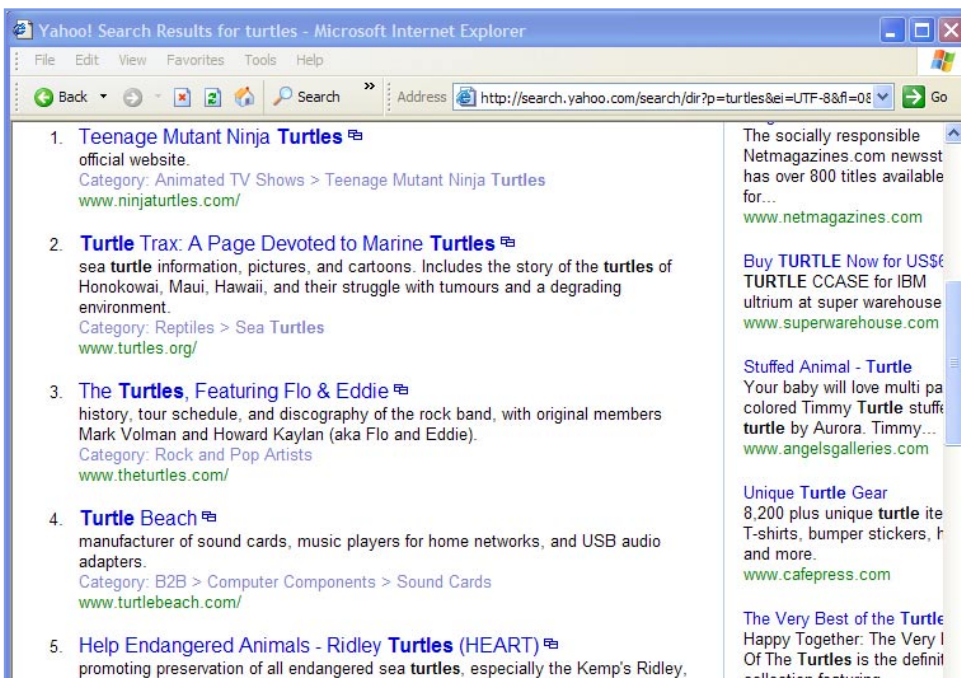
Yahoo! Search Results for turtles - Microsoft Internet Explorer

File Edit View Favorites Tools Help

Back Search » Address http://search.yahoo.com/search/dir?p=turtles&ei=UTF-8&fl=0 Go

1. Teenage Mutant Ninja Turtles
official website.
Category: Animated TV Shows > Teenage Mutant Ninja Turtles
www.ninjaturtles.com/

2. Turtle Trax: A Page Devoted to Marine Turtles
sea turtle information, pictures, and cartoons. Includes the story of the turtles of Honokowai, Maui, Hawaii, and their struggle with tumours and a degrading environment.
Category: Reptiles > Sea Turtles
www.turtles.org/

3. The Turtles, Featuring Flo & Eddie
history, tour schedule, and discography of the rock band, with original members Mark Volman and Howard Kaylan (aka Flo and Eddie).
Category: Rock and Pop Artists
www.theturtles.com/

4. Turtle Beach
manufacturer of sound cards, music players for home networks, and USB audio adapters.
Category: B2B > Computer Components > Sound Cards
www.turtlebeach.com/

5. Help Endangered Animals - Ridley Turtles (HEART)
promoting preservation of all endangered sea turtles, especially the Kemp's Ridley,

The socially responsible Netmagazines.com newsst has over 800 titles available for...
www.netmagazines.com

Buy TURTLE Now for US$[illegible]
TURTLE CCASE for IBM ultrium at super warehouse
www.superwarehouse.com

Stuffed Animal - Turtle
Your baby will love multi pa colored Timmy Turtle stuff turtle by Aurora. Timmy...
www.angelsgalleries.com

Unique Turtle Gear
8,200 plus unique turtle ite T-shirts, bumper stickers, h and more.
www.cafepress.com

The Very Best of the Turtle
Happy Together: The Very I Of The Turtles is the definit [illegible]